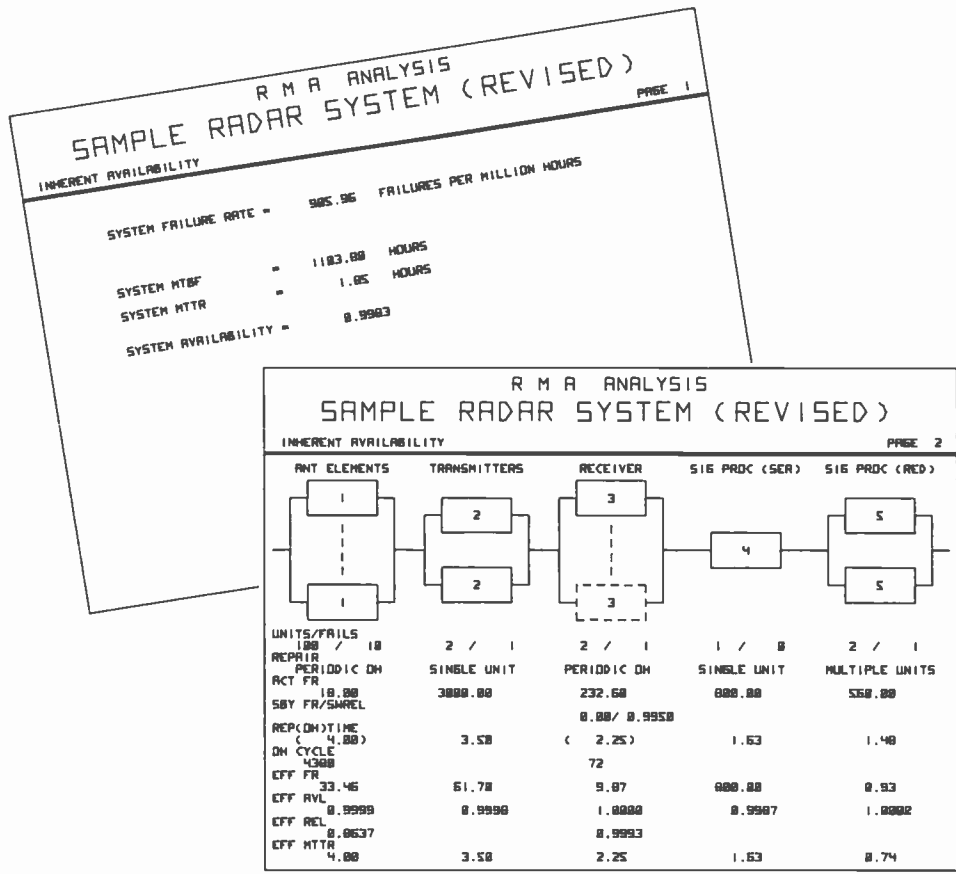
R M A ANALYSIS
SAMPLE RADAR SYSTEM (REVISED)
PAGE 1
INHERENT AVAILABILITY

SYSTEM FAILURE RATE = 905.96 FAILURES PER MILLION HOURS

SYSTEM MTBF = 1103.80 HOURS
SYSTEM MTTR = 1.05 HOURS

SYSTEM AVAILABILITY = 0.9903

R M A ANALYSIS
SAMPLE RADAR SYSTEM (REVISED)
INHERENT AVAILABILITY
PAGE 2

ANT ELEMENTS | TRANSMITTERS | RECEIVER | SIG PROC (SER) | SIG PROC (RED)

1 1 2 2 3 3 4 5 5

| | ANT ELEMENTS | TRANSMITTERS | RECEIVER | SIG PROC (SER) | SIG PROC (RED) |
|---|---|---|---|---|---|
| UNITS/FAILS | 100 / 10 | 2 / 1 | 2 / 1 | 1 / 0 | 2 / 1 |
| REPAIR | PERIODIC OH | SINGLE UNIT | PERIODIC OH | SINGLE UNIT | MULTIPLE UNITS |
| ACT FR | 10.00 | 3000.00 | 232.60 | 800.00 | 560.00 |
| SBY FR/SWREL | | | 0.00/ 0.9950 | | |
| REP(OH)TIME | ( 4.00) | 3.50 | ( 2.25) | 1.63 | 1.40 |
| OH CYCLE | 4300 | | 72 | | |
| EFF FR | 33.46 | 61.70 | 9.87 | 800.00 | 0.93 |
| EFF AVL | 0.9999 | 0.9998 | 1.0000 | 0.9987 | 1.0002 |
| EFF REL | 0.0637 | | 0.9993 | | |
| EFF MTTR | 4.00 | 3.50 | 2.25 | 1.63 | 0.74 |